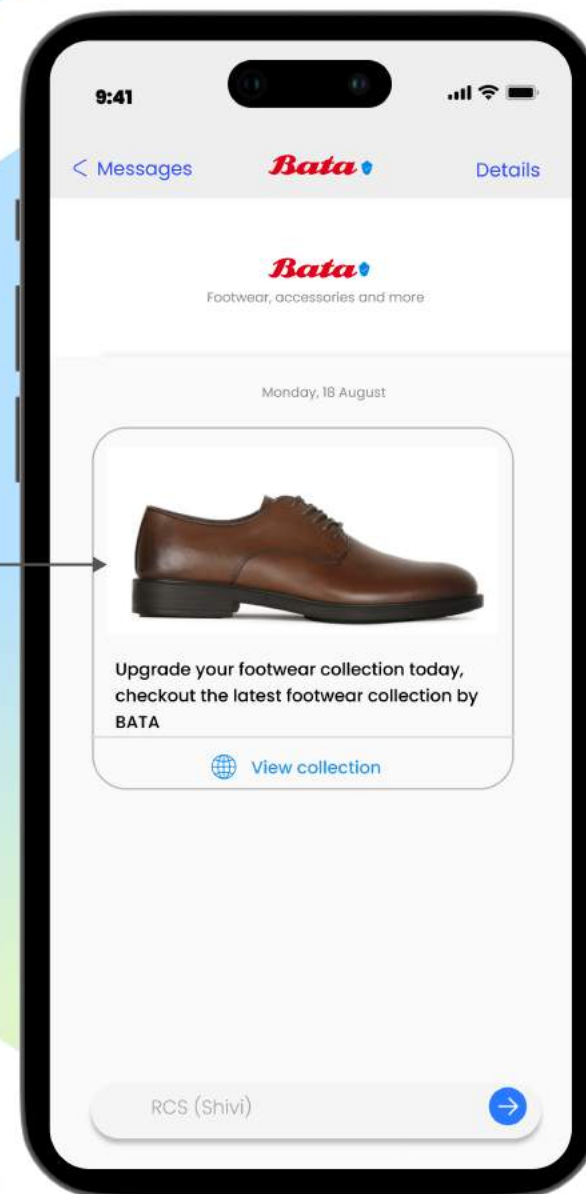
9:41

< Messages Bata Details

Bata
Footwear, accessories and more

Monday, 18 August

Upgrade your footwear collection today, checkout the latest footwear collection by BATA

View collection

RCS (Shivi)